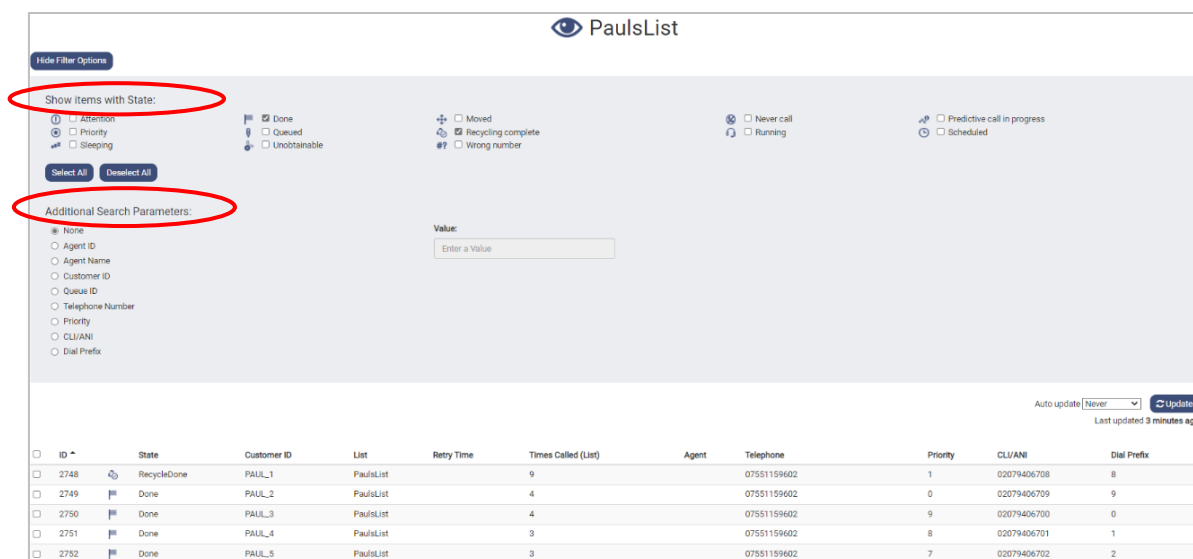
PaulsList

Hide Filter Options

Show items with State:

Attention
Priority
Sleeping
Done
Queued
Unobtainable
Moved
Recycling complete
Wrong number
Never call
Running
Predictive call in progress
Scheduled

Select All
Deselect All

Additional Search Parameters:

None
Agent ID
Agent Name
Customer ID
Queue ID
Telephone Number
Priority
CLI/ANI
Dial Prefix

Value:
Enter a Value

Auto update Never
Update
Last updated 3 minutes ag

| | ID | | State | Customer ID | List | Retry Time | Times Called (List) | Agent | Telephone | Priority | CLI/ANI | Dial Prefix |
|---|---|---|---|---|---|---|---|---|---|---|---|---|
| | 2748 | | RecycleDone | PAUL_1 | PaulsList | | 9 | | 07551159602 | 1 | 02079406708 | 8 |
| | 2749 | | Done | PAUL_2 | PaulsList | | 4 | | 07551159602 | 0 | 02079406709 | 9 |
| | 2750 | | Done | PAUL_3 | PaulsList | | 4 | | 07551159602 | 9 | 02079406700 | 0 |
| | 2751 | | Done | PAUL_4 | PaulsList | | 3 | | 07551159602 | 8 | 02079406701 | 1 |
| | 2752 | | Done | PAUL_5 | PaulsList | | 3 | | 07551159602 | 7 | 02079406702 | 2 |